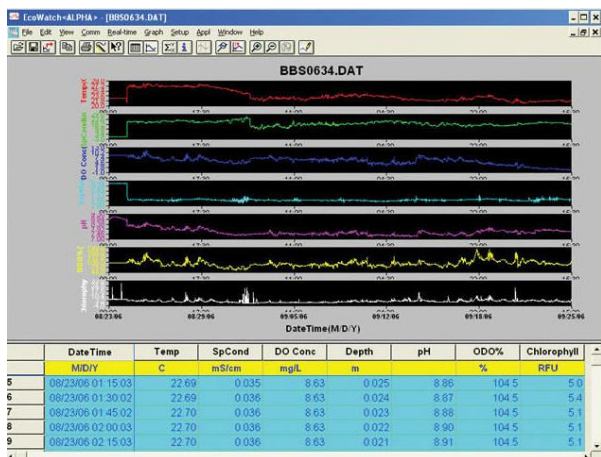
EcoWatch<ALPHA> - [BBS0634.DAT]

File Edit View Comm Real-time Graph Setup Appl Window Help

BBS0634.DAT

Temp

SpCond

DO Conc

Depth

pH

ODO%

Turbidity

08/23/06

08/29/06

09/05/06

09/12/06

09/18/06

09/25/06

DateTime(M/D/Y)

| | DateTime | Temp | SpCond | DO Conc | Depth | pH | ODO% | Chlorophyll |
|---|---|---|---|---|---|---|---|---|
| | M/D/Y | C | mS/cm | mg/L | m | | % | RFU |
| 5 | 08/23/06 01:15:03 | 22.69 | 0.035 | 8.63 | 0.025 | 8.86 | 104.5 | 5.0 |
| 6 | 08/23/06 01:30:02 | 22.69 | 0.036 | 8.63 | 0.024 | 8.87 | 104.5 | 5.4 |
| 7 | 08/23/06 01:45:02 | 22.70 | 0.036 | 8.63 | 0.023 | 8.88 | 104.5 | 5.1 |
| 8 | 08/23/06 02:00:03 | 22.70 | 0.036 | 8.63 | 0.022 | 8.90 | 104.5 | 5.1 |
| 9 | 08/23/06 02:15:03 | 22.70 | 0.036 | 8.63 | 0.021 | 8.91 | 104.5 | 5.1 |